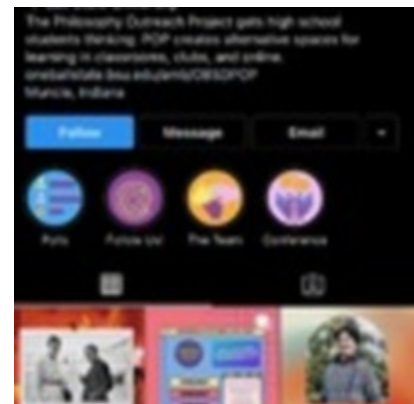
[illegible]
The Philosophy Outreach Project gets high school students thinking. POP creates alternative spaces for learning in classrooms, clubs, and online.
onebalistate.bsu.edu/amb/OBSOPOP
Muncie, Indiana

Follow
Message
Email

Polls
Follow Us!
The Team
Conference